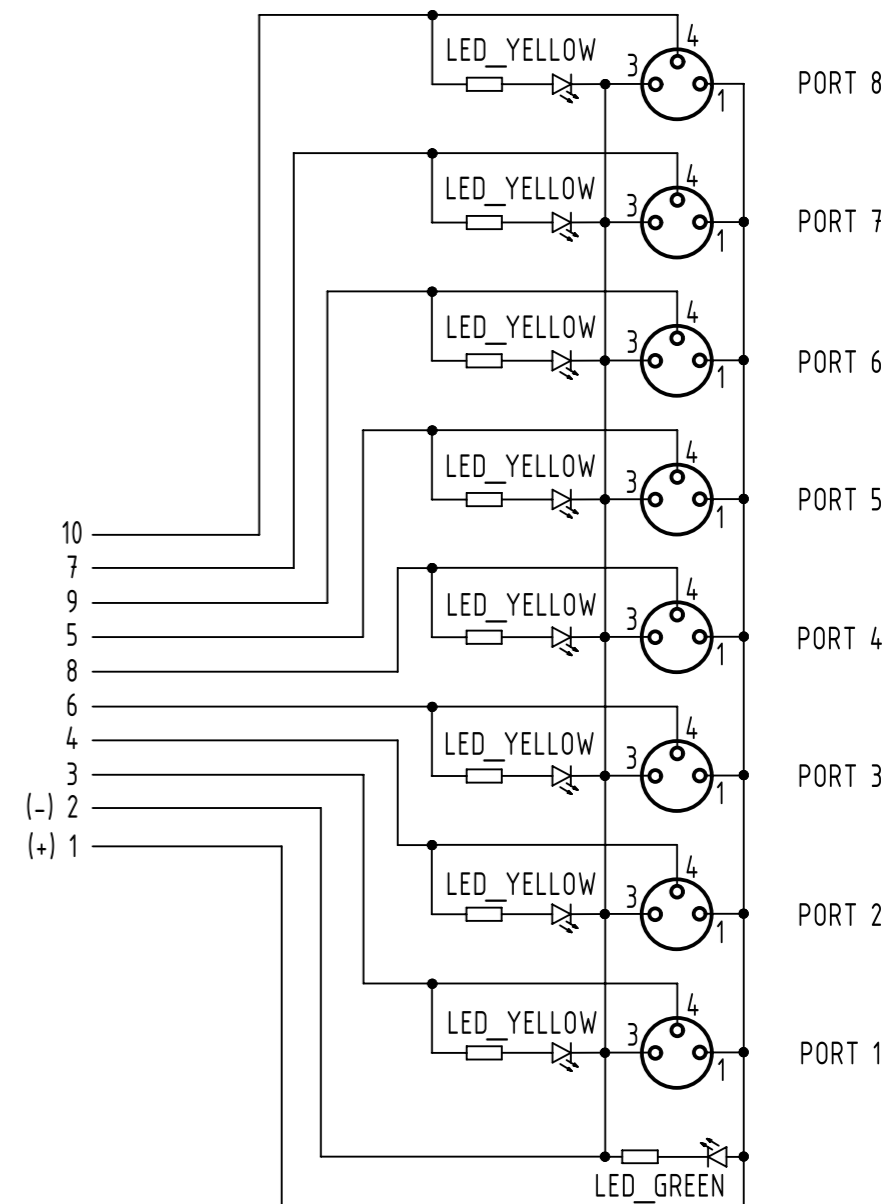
LED_YELLOW
4
3
1
PORT 8

LED_YELLOW
4
3
1
PORT 7

LED_YELLOW
4
3
1
PORT 6

LED_YELLOW
4
3
1
PORT 5

LED_YELLOW
4
3
1
PORT 4

LED_YELLOW
4
3
1
PORT 3

LED_YELLOW
4
3
1
PORT 2

LED_YELLOW
4
3
1
PORT 1

10
7
9
5
8
6
4
3
(-) 2
(+) 1

LED_GREEN